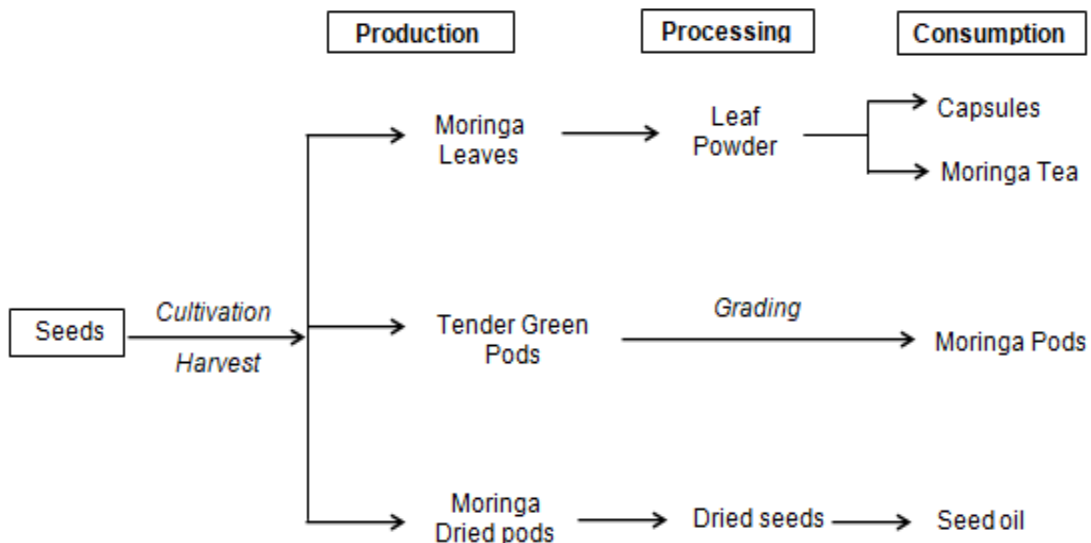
Production

Processing

Consumption

Seeds

Cultivation

Harvest

Moringa Leaves

Leaf Powder

Capsules

Moringa Tea

Tender Green Pods

Grading

Moringa Pods

Moringa Dried pods

Dried seeds

Seed oil